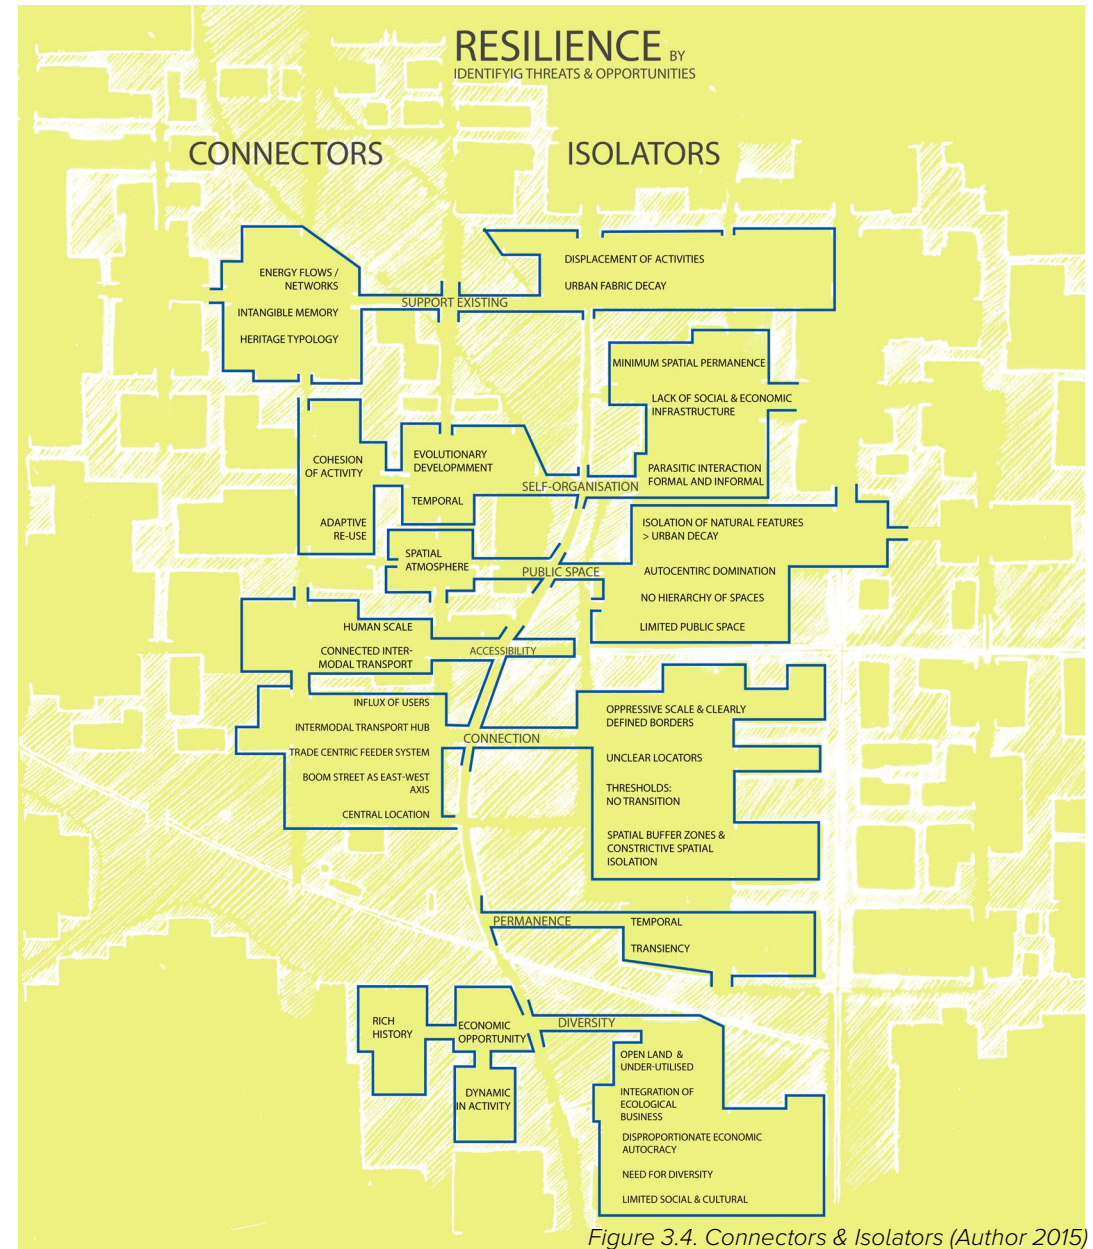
RESILIENCE BY
IDENTIFYIG THREATS & OPPORTUNITIES

CONNECTORS

ISOLATORS

ENERGY FLOWS / NETWORKS

INTANGIBLE MEMORY

HERITAGE TYPOLOGY

SUPPORT EXISTING

DISPLACEMENT OF ACTIVITIES

URBAN FABRIC DECAY

MINIMUM SPATIAL PERMANENCE

LACK OF SOCIAL & ECONOMIC INFRASTRUCTURE

COHESION OF ACTIVITY

EVOLUTIONARY DEVELOPMENT

PARASITIC INTERACTION FORMAL AND INFORMAL

SELF-ORGANISATION

TEMPORAL

ADAPTIVE RE-USE

ISOLATION OF NATURAL FEATURES > URBAN DECAY

SPATIAL ATMOSPHERE

PUBLIC SPACE

AUTOCENTIRC DOMINATION

NO HIERARCHY OF SPACES

LIMITED PUBLIC SPACE

HUMAN SCALE

CONNECTED INTER-MODAL TRANSPORT

ACCESSIBILITY

INFLUX OF USERS

INTERMODAL TRANSPORT HUB

OPPRESSIVE SCALE & CLEARLY DEFINED BORDERS

TRADE CENTRIC FEEDER SYSTEM

CONNECTION

BOOM STREET AS EAST-WEST AXIS

UNCLEAR LOCATORS

THRESHOLDS: NO TRANSITION

CENTRAL LOCATION

SPATIAL BUFFER ZONES & CONSTRICTIVE SPATIAL ISOLATION

PERMANENCE

TEMPORAL

TRANSIENCY

RICH HISTORY

ECONOMIC OPPORTUNITY

DIVERSITY

OPEN LAND & UNDER-UTILISED

DYNAMIC IN ACTIVITY

INTEGRATION OF ECOLOGICAL BUSINESS

DISPROPORTIONATE ECONOMIC AUTOCRACY

NEED FOR DIVERSITY

LIMITED SOCIAL & CULTURAL

Figure 3.4. Connectors & Isolators (Author 2015)